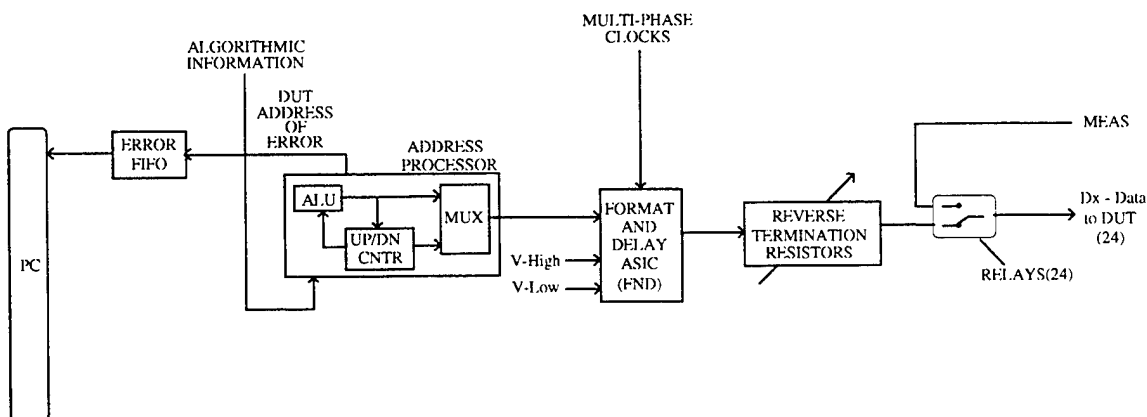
MULTI-PHASE CLOCKS

ALGORITHMIC INFORMATION

DUT ADDRESS OF ERROR

ERROR FIFO

ADDRESS PROCESSOR

ALU

MUX

UP/DN CNTR

PC

V-High

V-Low

FORMAT AND DELAY ASIC (FND)

REVERSE TERMINATION RESISTORS

MEAS

Dx - Data to DUT (24)

RELAYS(24)